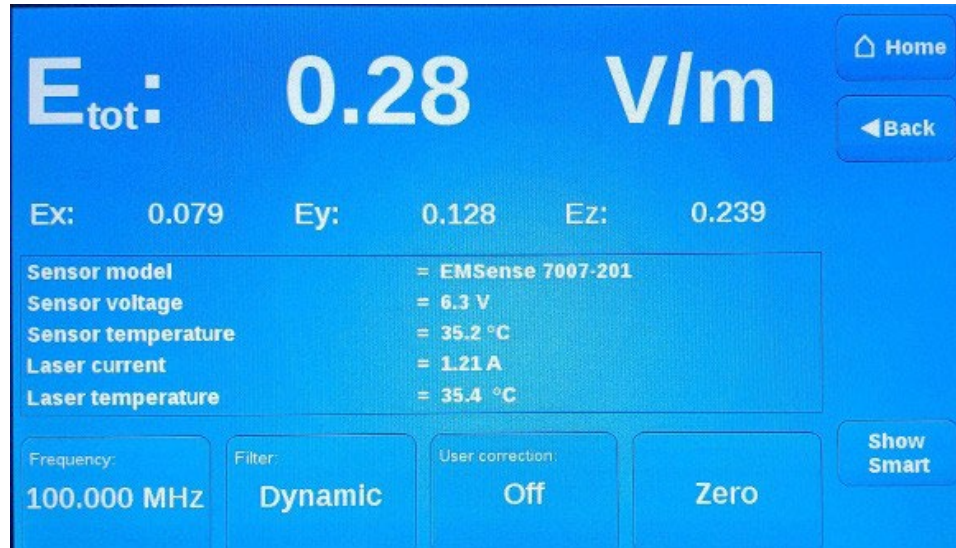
$E_{tot}$: 0.28 V/m

Home

Back

Ex: 0.079 Ey: 0.128 Ez: 0.239

| | |
|---|---|
| Sensor model | = EMSense 7007-201 |
| Sensor voltage | = 6.3 V |
| Sensor temperature | = 35.2 °C |
| Laser current | = 1.21 A |
| Laser temperature | = 35.4 °C |

Frequency: 100.000 MHz

Filter: Dynamic

User correction: Off

Zero

Show Smart